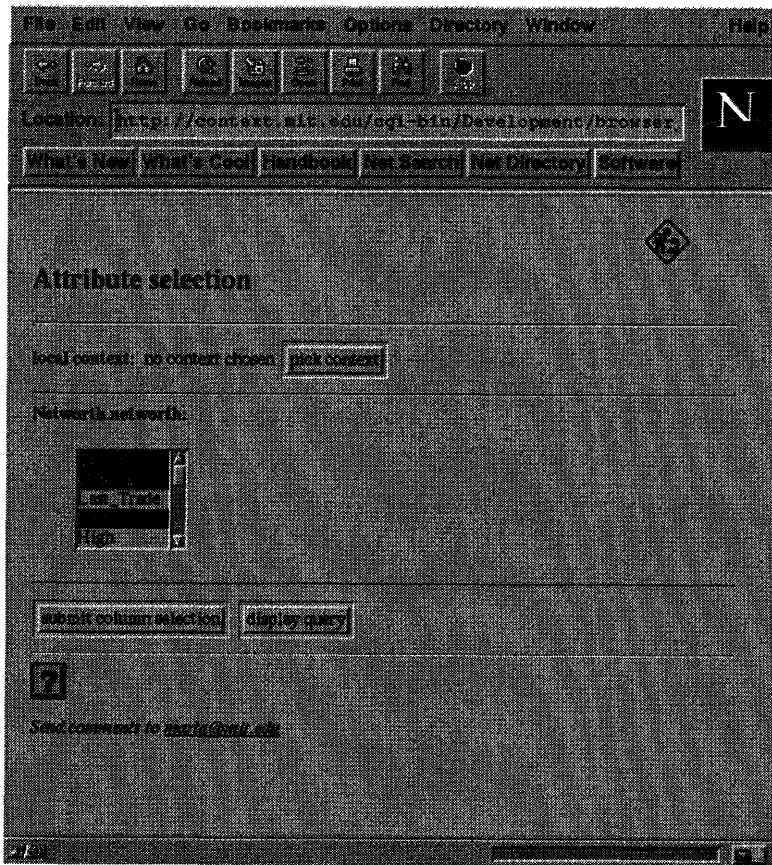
File Edit View Go Bookmarks Options Directory Window Help

Back Forward Home Reload Images Open Print Find Stop

Location: http://context.mit.edu/cgi-bin/Development/browser

N

What's New What's Cool Handbook Net Search Net Directory Software

Attribute selection

local context: no context chosen pick context

Networth.networth:

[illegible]
Last_Trade
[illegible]
High

submit column selection display query

?

Send comments to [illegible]@mit.edu